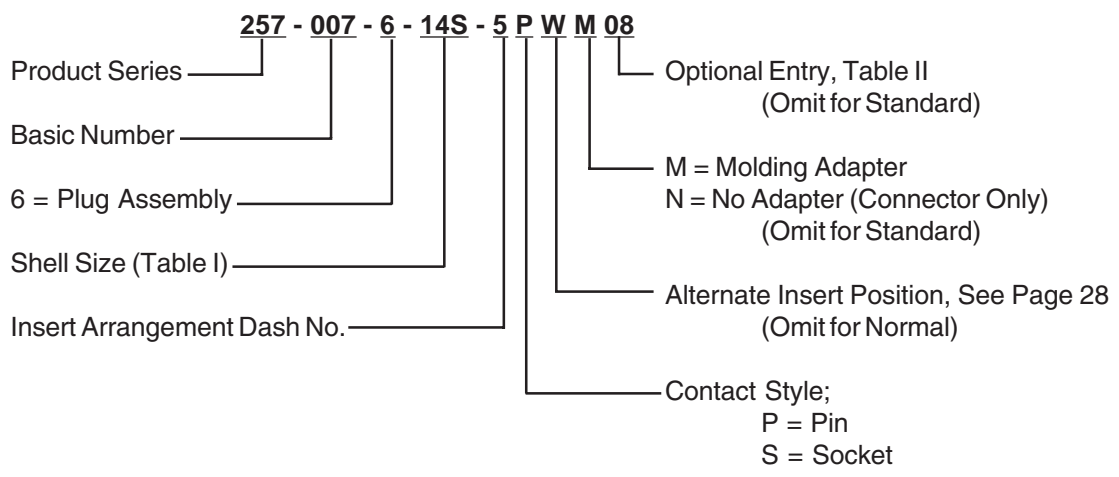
257 - 007 - 6 - 14S - 5 P W M 08

Product Series

Basic Number

6 = Plug Assembly

Shell Size (Table I)

Insert Arrangement Dash No.

Optional Entry, Table II
(Omit for Standard)

M = Molding Adapter
N = No Adapter (Connector Only)
(Omit for Standard)

Alternate Insert Position, See Page 28
(Omit for Normal)

Contact Style;
P = Pin
S = Socket